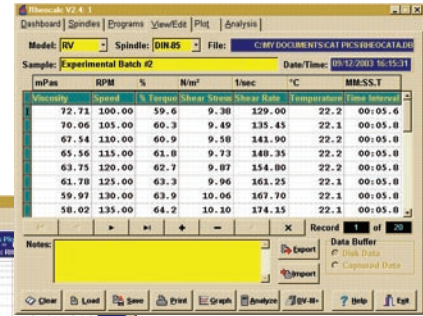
Rheocalc V2.4.1

Dashboard | Spindles | Programs | View/Edit | Plot | Analysis

Model: RV Spindle: DIN-85 File: C:\MY DOCUMENTS\CAT PICS\RHEOCATA.DB

Sample: Experimental Batch #2 Date/Time: 09/12/2003 16:15:31

| | mPas | RPM | % | N/m² | 1/sec | °C | MM:SS.T |
|---|---|---|---|---|---|---|---|
| | Viscosity | Speed | % Torque | Shear Stress | Shear Rate | Temperature | Time Interval |
| 1 | 72.71 | 100.00 | 59.6 | 9.30 | 129.00 | 22.2 | 00:05.6 |
| | 70.06 | 105.00 | 60.3 | 9.49 | 135.45 | 22.1 | 00:05.6 |
| | 67.54 | 110.00 | 60.9 | 9.58 | 141.90 | 22.2 | 00:05.6 |
| | 65.56 | 115.00 | 61.8 | 9.73 | 148.35 | 22.2 | 00:05.6 |
| | 63.75 | 120.00 | 62.7 | 9.87 | 154.80 | 22.2 | 00:05.6 |
| | 61.78 | 125.00 | 63.3 | 9.96 | 161.25 | 22.1 | 00:05.8 |
| | 59.97 | 130.00 | 63.9 | 10.06 | 167.70 | 22.1 | 00:05.8 |
| | 58.02 | 135.00 | 64.2 | 10.10 | 174.15 | 22.1 | 00:05.8 |

Record 1 of 20

Notes:

Export
Import

Data Buffer
Disk Data
Captured Data

Clear Load Save Print Graph Analyze RV-M Help Exit